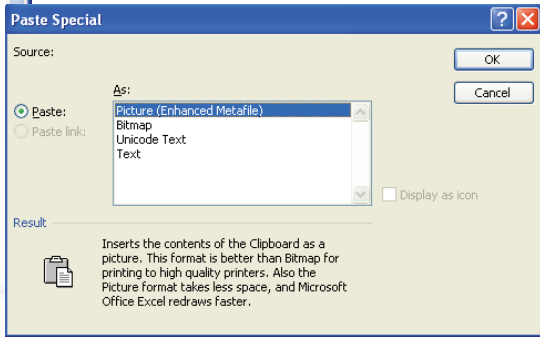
Paste Special

Source:

OK

Cancel

As:

Paste:

Paste link:

Picture (Enhanced Metafile)
Bitmap
Unicode Text
Text

Display as icon

Result

Inserts the contents of the Clipboard as a picture. This format is better than Bitmap for printing to high quality printers. Also the Picture format takes less space, and Microsoft Office Excel redraws faster.